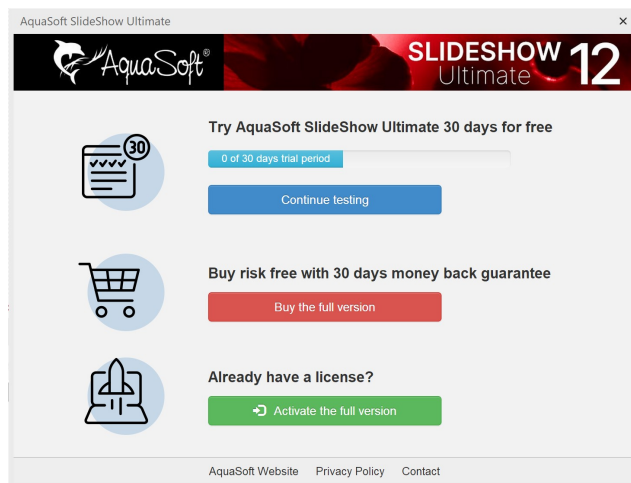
AquaSoft SlideShow Ultimate
×
AquaSoft®
SLIDESHOW Ultimate 12

30

Try AquaSoft SlideShow Ultimate 30 days for free
0 of 30 days trial period
Continue testing

Buy risk free with 30 days money back guarantee
Buy the full version

Already have a license?
Activate the full version

AquaSoft Website Privacy Policy Contact